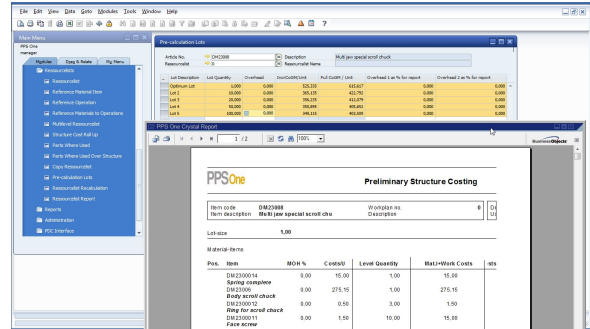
File Edit View Data Goto Modules Tools Window Help

Main Menu
PPS One
manager
Modules Drag & Relate My Menu
Ressourcelist
Ressourcelist
Reference Material Item
Reference Operation
Reference Materials to Operations
Multilevel Ressourcelist
Structure Cost Roll Up
Parts Where Used
Parts Where Used Over Structure
Copy Ressourcelist
Pre-calculation Lots
Ressourcelist Recalculation
Ressourcelist Report
Reports
Administration
PDC Interface

Pre-calculation Lots
Article No. DM23008 Description Multi jaw special scroll chuck
Ressourcelist 0 Ressourcelist Name

| Lot Description | Lot Quantity | Overhead | IncrCostM/Unit | Full CostM / Unit | Overhead 1 as % for report | Overhead 2 as % for report |
|---|---|---|---|---|---|---|
| Optimum Lot | 1,000 | 0,000 | 525,233 | 615,617 | 0,000 | 0,000 |
| Lot 1 | 10,000 | 0,000 | 365,135 | 422,792 | 0,000 | 0,000 |
| Lot 3 | 25,000 | 0,000 | 356,235 | 412,079 | 0,000 | 0,000 |
| Lot 4 | 50,000 | 0,000 | 353,095 | 405,692 | 0,000 | 0,000 |
| Lot 5 | 100,000 | 0,000 | 348,111 | 402,609 | 0,000 | 0,000 |

PPS One Crystal Report
1 / 2 100%
Business Objects

PPSOne
Preliminary Structure Costing

Item code DM23008 Workplan no. 0
Item description Multi jaw special scroll chu Description

Lot-size 1,00

Material-items

| Pos. | Item | MOH % | Costs/U | Level Quantity | Mat.l+Work Costs | sts |
|---|---|---|---|---|---|---|
| | DM2300014 Spring complete | 0,00 | 15,00 | 1,00 | 15,00 | |
| | DM23006 Body scroll chuck | 0,00 | 275,15 | 1,00 | 275,15 | |
| | DM2300012 Ring for scroll chuck | 0,00 | 0,50 | 3,00 | 1,50 | |
| | DM2300011 Face screw | 0,00 | 1,50 | 10,00 | 15,00 | |